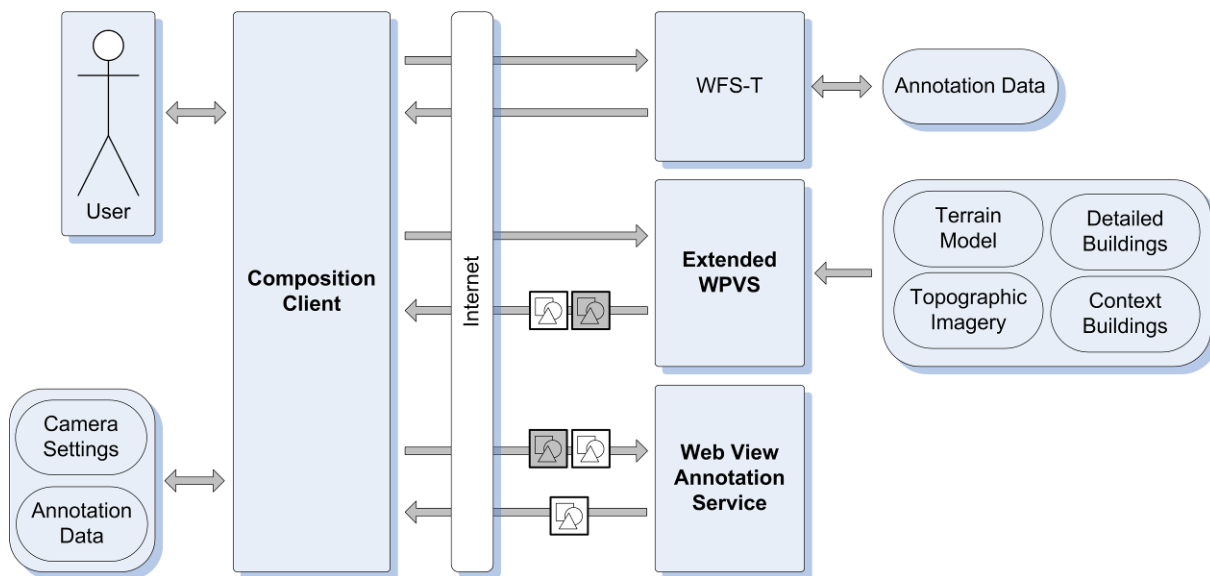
User

Composition Client

Internet

WFS-T

Annotation Data

Extended WPVS

Terrain Model

Detailed Buildings

Topographic Imagery

Context Buildings

Camera Settings

Annotation Data

Web View Annotation Service